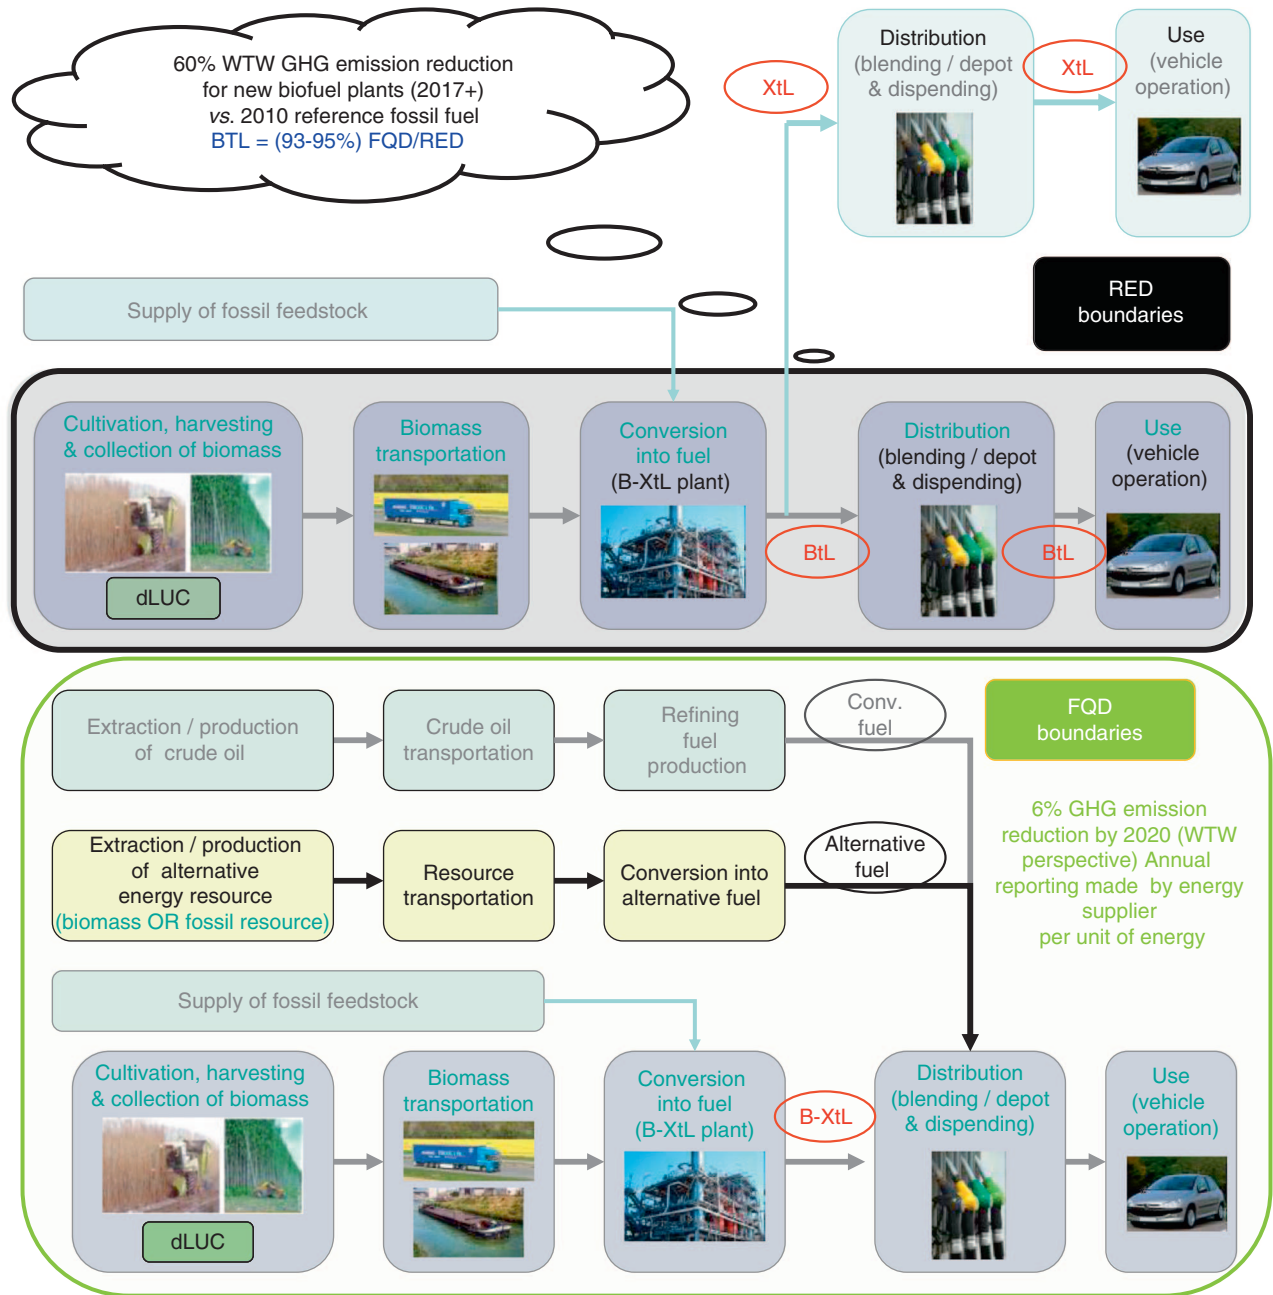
60% WTW GHG emission reduction for new biofuel plants (2017+) *vs.* 2010 reference fossil fuel
BTL = (93-95%) FQD/RED

XtL

Distribution (blending / depot & dispending)

XtL

Use (vehicle operation)

Supply of fossil feedstock

RED boundaries

Cultivation, harvesting & collection of biomass

dLUC

Biomass transportation

Conversion into fuel (B-XtL plant)

BtL

Distribution (blending / depot & dispending)

BtL

Use (vehicle operation)

Extraction / production of crude oil

Crude oil transportation

Refining fuel production

Conv. fuel

FQD boundaries

Extraction / production of alternative energy resource (biomass OR fossil resource)

Resource transportation

Conversion into alternative fuel

Alternative fuel

6% GHG emission reduction by 2020 (WTW perspective) Annual reporting made by energy supplier per unit of energy

Supply of fossil feedstock

Cultivation, harvesting & collection of biomass

dLUC

Biomass transportation

Conversion into fuel (B-XtL plant)

B-XtL

Distribution (blending / depot & dispending)

Use (vehicle operation)